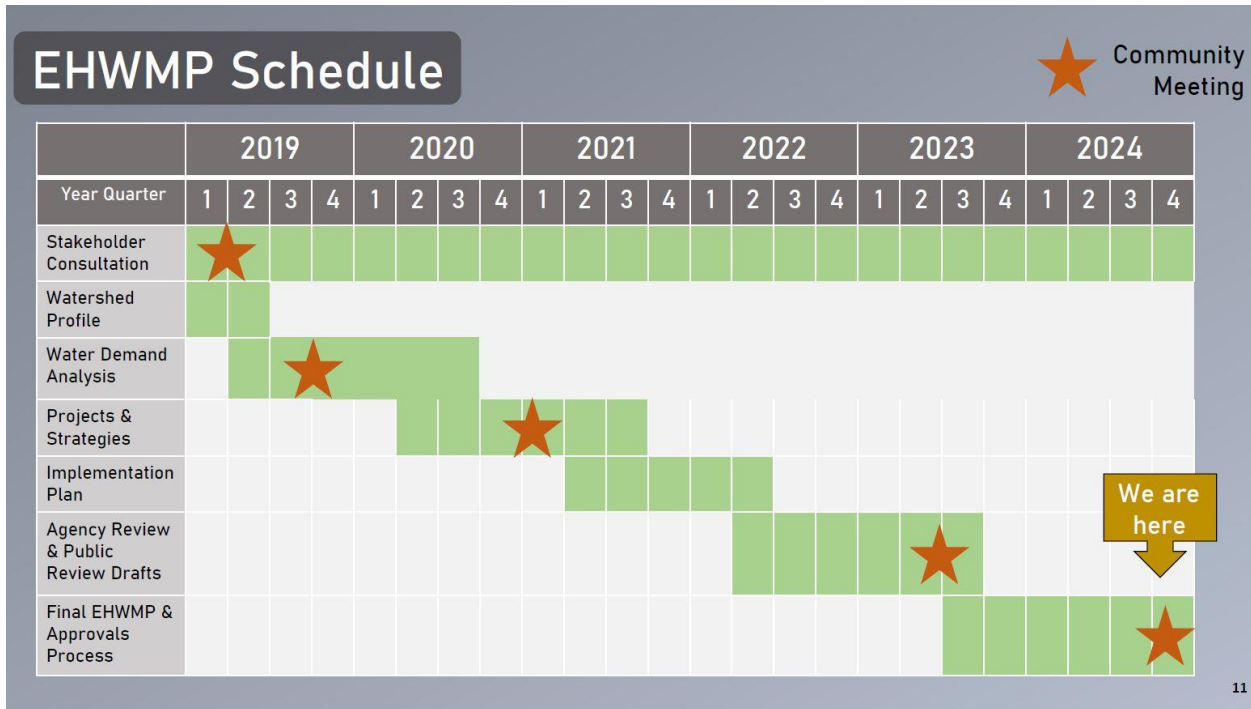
EHWMP Schedule

Community Meeting

| | 2019 | | | | 2020 | | | | 2021 | | | | 2022 | | | | 2023 | | | | 2024 | | | |
|---|---|---|---|---|---|---|---|---|---|---|---|---|---|---|---|---|---|---|---|---|---|---|---|---|
| Year Quarter | 1 | 2 | 3 | 4 | 1 | 2 | 3 | 4 | 1 | 2 | 3 | 4 | 1 | 2 | 3 | 4 | 1 | 2 | 3 | 4 | 1 | 2 | 3 | 4 |
| Stakeholder Consultation | | | | | | | | | | | | | | | | | | | | | | | | |
| Watershed Profile | | | | | | | | | | | | | | | | | | | | | | | | |
| Water Demand Analysis | | | | | | | | | | | | | | | | | | | | | | | | |
| Projects & Strategies | | | | | | | | | | | | | | | | | | | | | | | | |
| Implementation Plan | | | | | | | | | | | | | | | | | | | | | | | | |
| Agency Review & Public Review Drafts | | | | | | | | | | | | | | | | | | | | | | | | |
| Final EHWMP & Approvals Process | | | | | | | | | | | | | | | | | | | | | | | | |

We are here

11